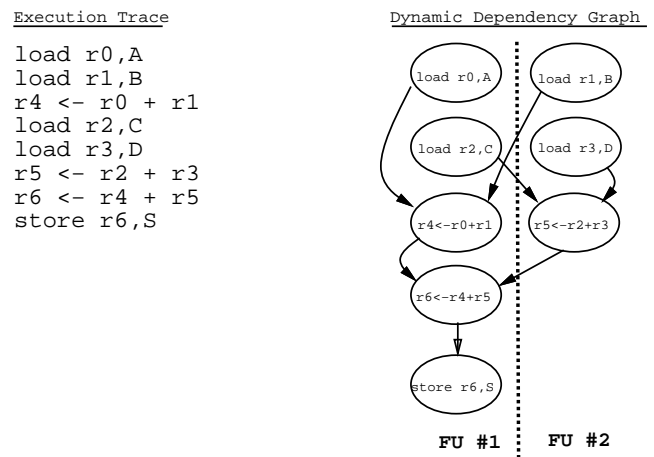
Execution Trace

load r0,A
load r1,B
r4 <- r0 + r1
load r2,C
load r3,D
r5 <- r2 + r3
r6 <- r4 + r5
store r6,S

Dynamic Dependency Graph

load r0,A

load r1,B

load r2,C

load r3,D

r4<-r0+r1

r5<-r2+r3

r6<-r4+r5

store r6,S

FU #1

FU #2